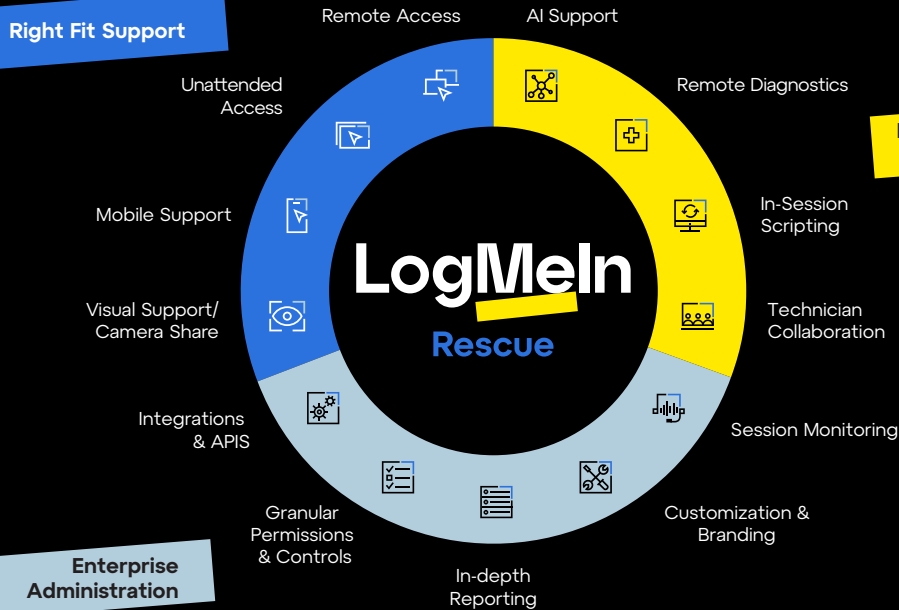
Right Fit Support

Remote Access

AI Support

Unattended Access

Remote Diagnostics

Mobile Support

In-Session Scripting

LogMeIn

Rescue

Visual Support/ Camera Share

Technician Collaboration

Integrations & APIS

Session Monitoring

Customization & Branding

Granular Permissions & Controls

Enterprise Administration

In-depth Reporting